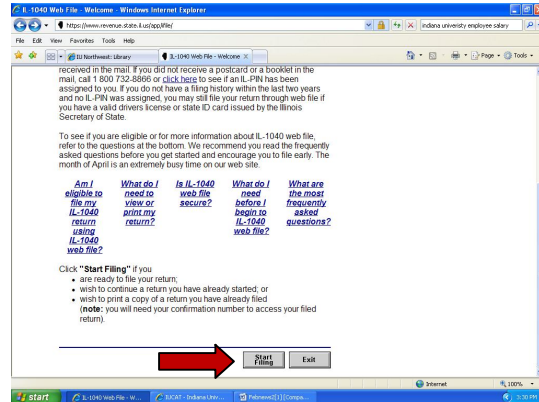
IL-1040 Web File - Welcome - Windows Internet Explorer

https://www.revenue.state.il.us/app/ilfile/

indiana university employee salary

File Edit View Favorites Tools Help

IU Northwest: Library

IL-1040 Web File - Welcome

Page Tools

received in the mail. If you did not receive a postcard or a booklet in the mail, call 1 800 732-8866 or click here to see if an IL-PIN has been assigned to you. If you do not have a filing history within the last two years and no IL-PIN was assigned, you may still file your return through web file if you have a valid drivers license or state ID card issued by the Illinois Secretary of State.

To see if you are eligible or for more information about IL-1040 web file, refer to the questions at the bottom. We recommend you read the frequently asked questions before you get started and encourage you to file early. The month of April is an extremely busy time on our web site.

| Am I eligible to file my IL-1040 return using IL-1040 web file? | What do I need to view or print my return? | Is IL-1040 web file secure? | What do I need before I begin to IL-1040 web file? | What are the most frequently asked questions? |
|---|---|---|---|---|

Click "Start Filing" if you
• are ready to file your return;
• wish to continue a return you have already started; or
• wish to print a copy of a return you have already filed (note: you will need your confirmation number to access your filed return).

Start Filing

Exit

Internet

100%

start

IL-1040 Web File - W...

IUCAT - Indiana Univ...

Pabnews2[1] [Compa...

3:50 PM